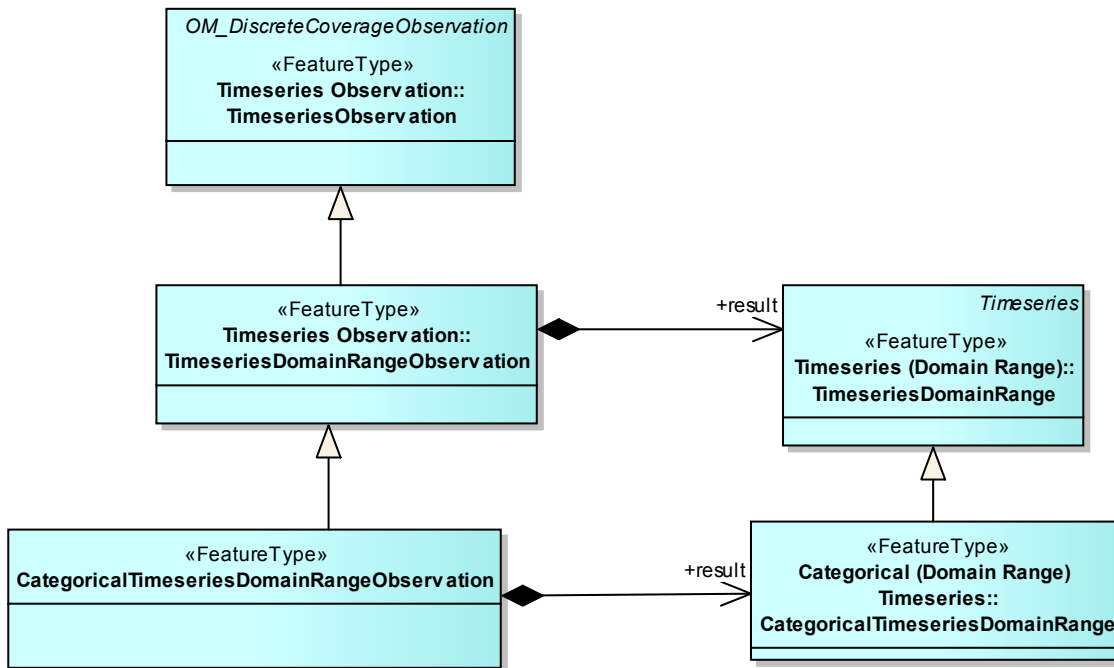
OM_DiscreteCoverageObservation

«FeatureType»
Timeseries Observation::
TimeseriesObservation

«FeatureType»
Timeseries Observation::
TimeseriesDomainRangeObservation

+result

Timeseries

«FeatureType»
Timeseries (Domain Range)::
TimeseriesDomainRange

«FeatureType»
CategoricalTimeseriesDomainRangeObservation

+result

«FeatureType»
Categorical (Domain Range)
Timeseries::
CategoricalTimeseriesDomainRange